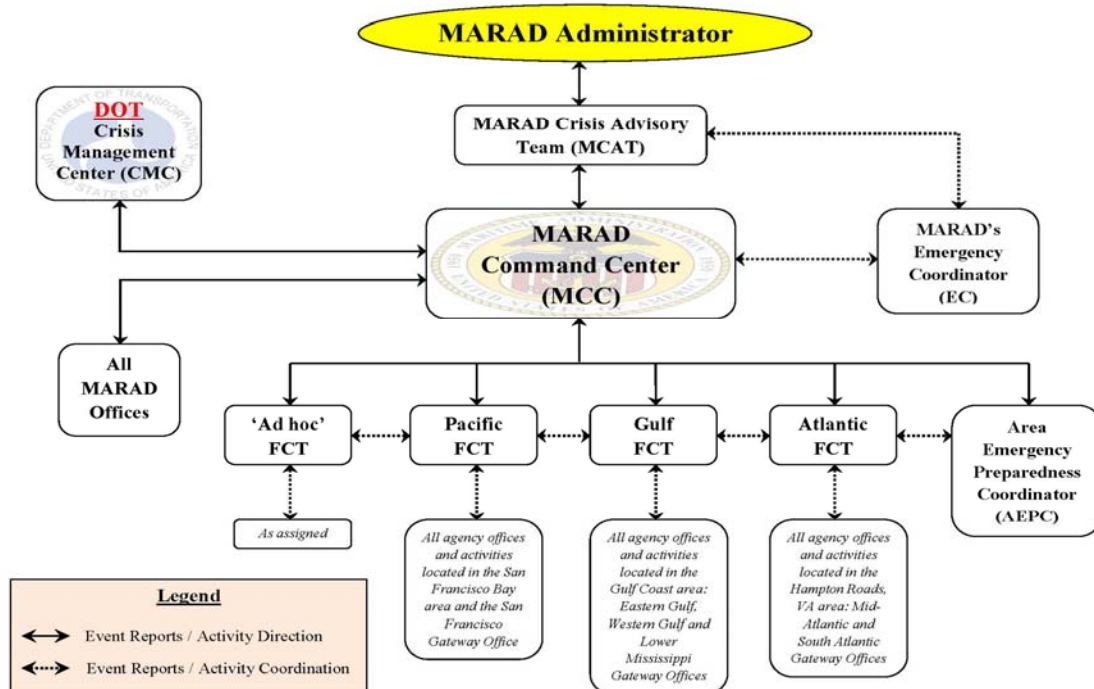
MARAD Administrator

DOT
Crisis Management Center (CMC)

MARAD Crisis Advisory Team (MCAT)

MARAD Command Center (MCC)

MARAD's Emergency Coordinator (EC)

All MARAD Offices

'Ad hoc' FCT

Pacific FCT

Gulf FCT

Atlantic FCT

Area Emergency Preparedness Coordinator (AEPC)

As assigned

All agency offices and activities located in the San Francisco Bay area and the San Francisco Gateway Office

All agency offices and activities located in the Gulf Coast area: Eastern Gulf, Western Gulf and Lower Mississippi Gateway Offices

All agency offices and activities located in the Hampton Roads, VA area: Mid-Atlantic and South Atlantic Gateway Offices

Legend
Event Reports / Activity Direction
Event Reports / Activity Coordination